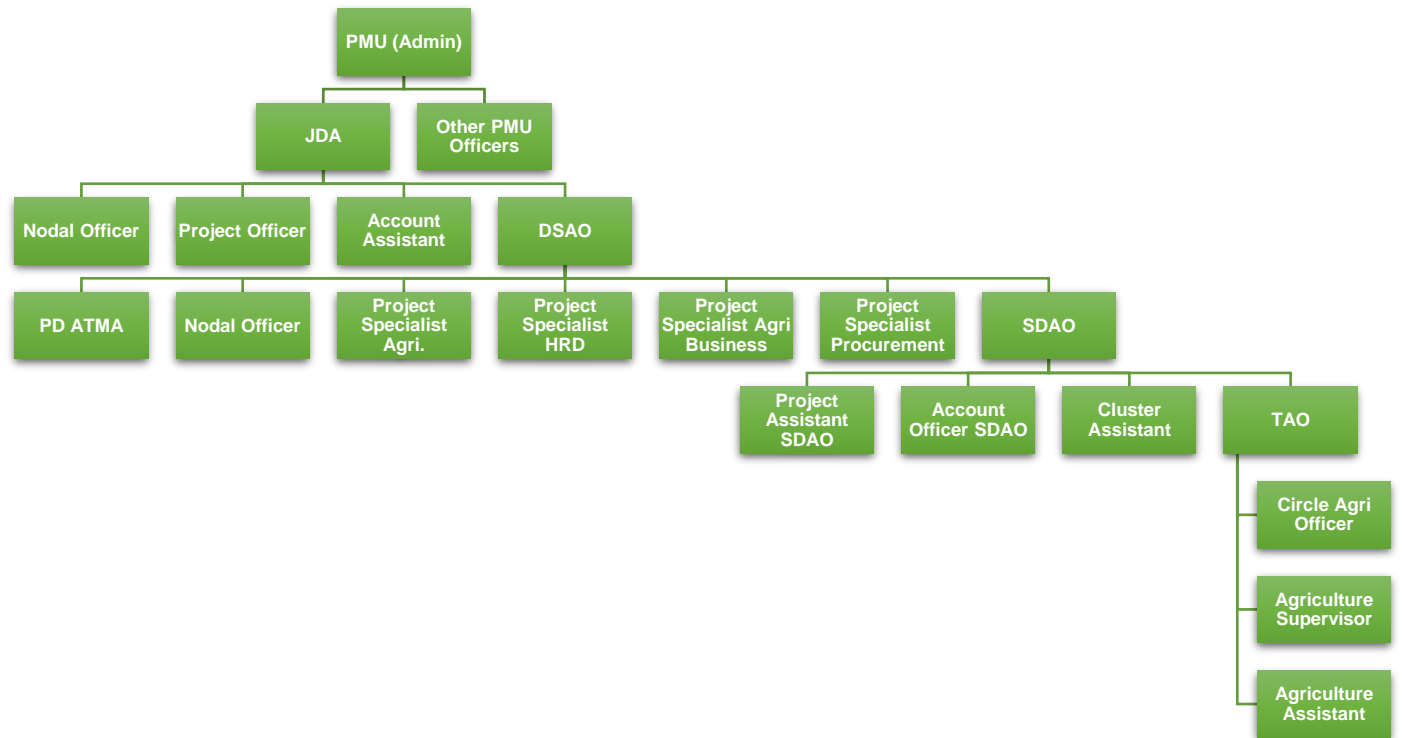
PMU (Admin)

JDA

Other PMU Officers

Nodal Officer

Project Officer

Account Assistant

DSAO

PD ATMA

Nodal Officer

Project Specialist Agri.

Project Specialist HRD

Project Specialist Agri Business

Project Specialist Procurement

SDAO

Project Assistant SDAO

Account Officer SDAO

Cluster Assistant

TAO

Circle Agri Officer

Agriculture Supervisor

Agriculture Assistant